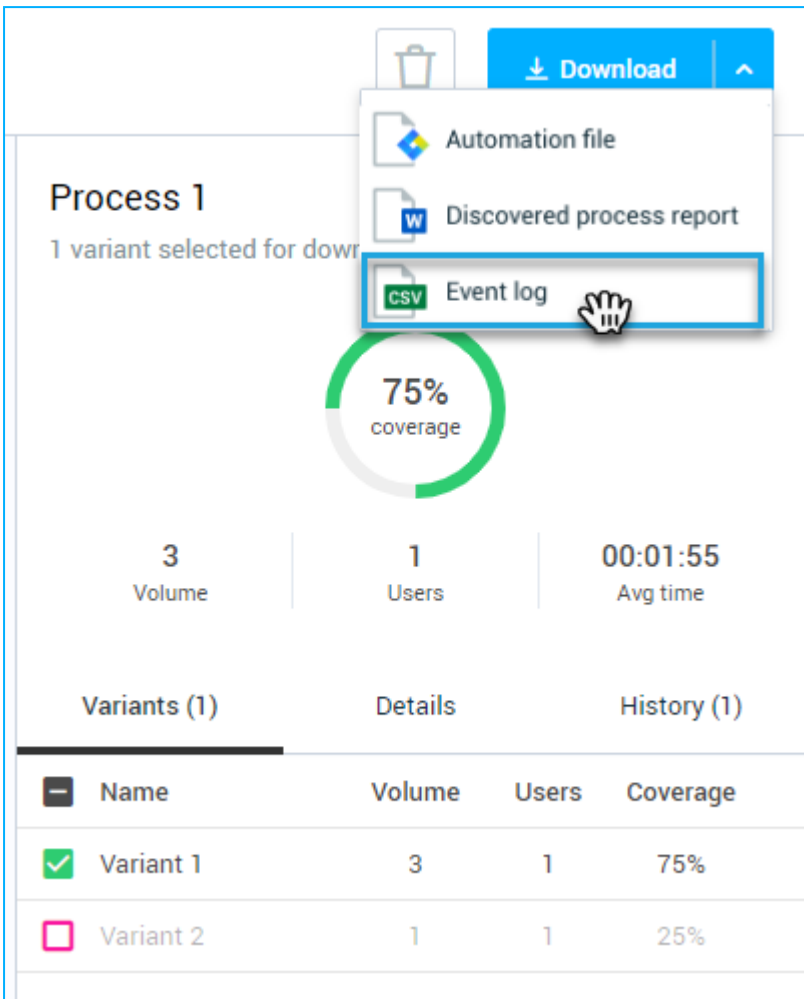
Download

Automation file

W Discovered process report

CSV Event log

Process 1

1 variant selected for dowr

75%
coverage

| 3 | 1 | 00:01:55 |
|---|---|---|
| Volume | Users | Avg time |

Variants (1) | Details | History (1)

| Name | Volume | Users | Coverage |
|---|---|---|---|
| Variant 1 | 3 | 1 | 75% |
| Variant 2 | 1 | 1 | 25% |